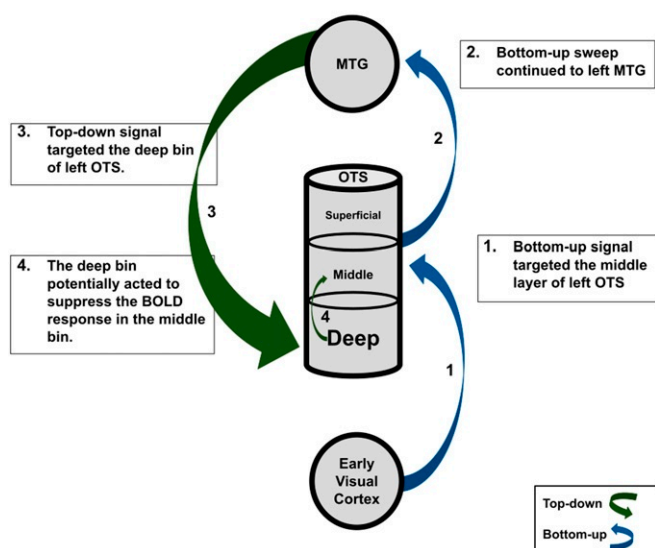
MTG

2. Bottom-up sweep continued to left MTG

3. Top-down signal targeted the deep bin of left OTS.

2

3

OTS

Superficial

Middle

4

Deep

1. Bottom-up signal targeted the middle layer of left OTS

4. The deep bin potentially acted to suppress the BOLD response in the middle bin.

1

Early Visual Cortex

Top-down

Bottom-up